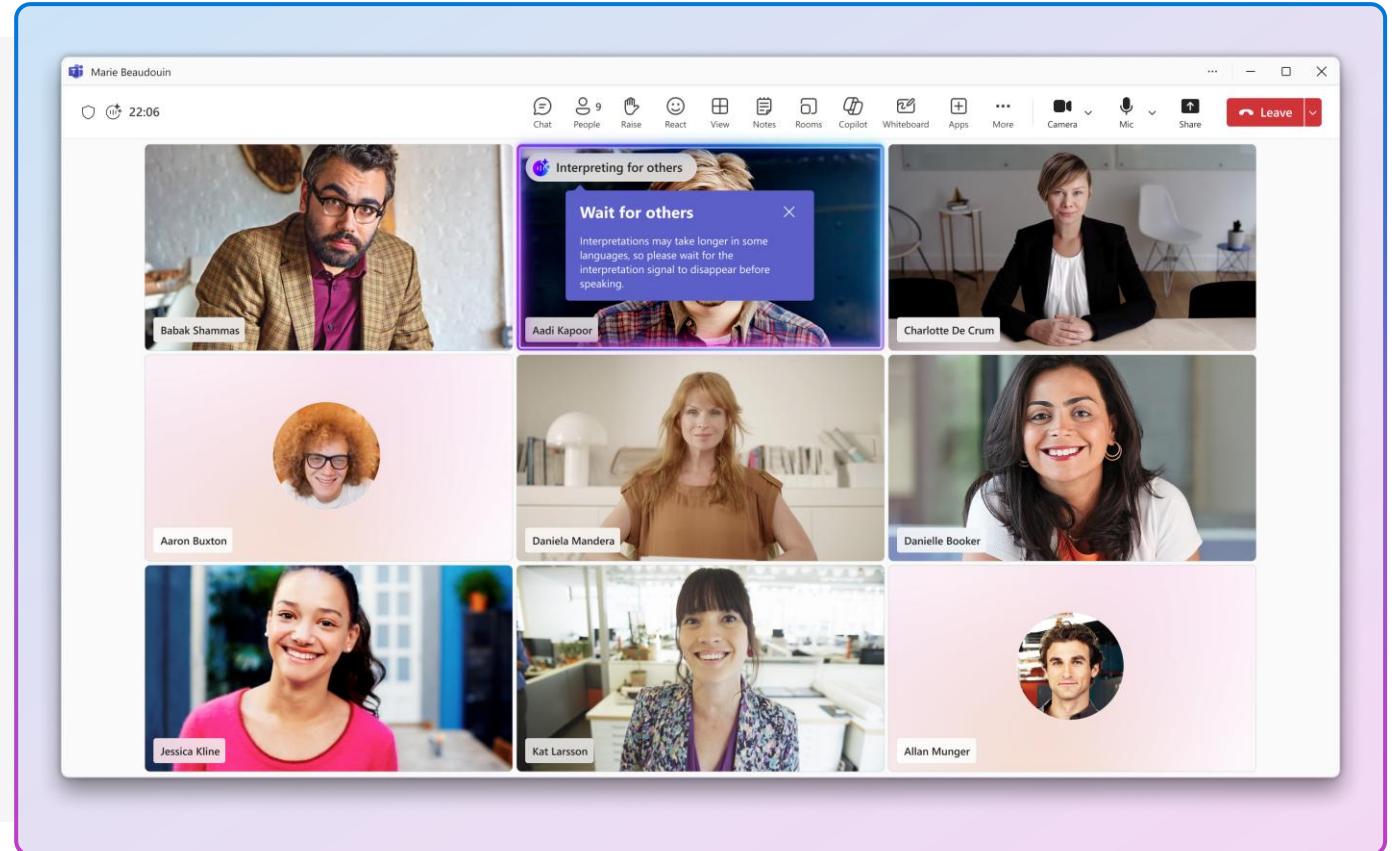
Marie Beaudouin

22:06

Chat People 9 Raise React View Notes Rooms Copilot Whiteboard Apps More Camera Mic Share Leave

Interpreting for others

Wait for others

Interpretations may take longer in some languages, so please wait for the interpretation signal to disappear before speaking.

Babak Shammas
Aadi Kapoor
Charlotte De Crum
Aaron Buxton
Daniela Mandera
Danielle Booker
Jessica Kline
Kat Larsson
Allan Munger